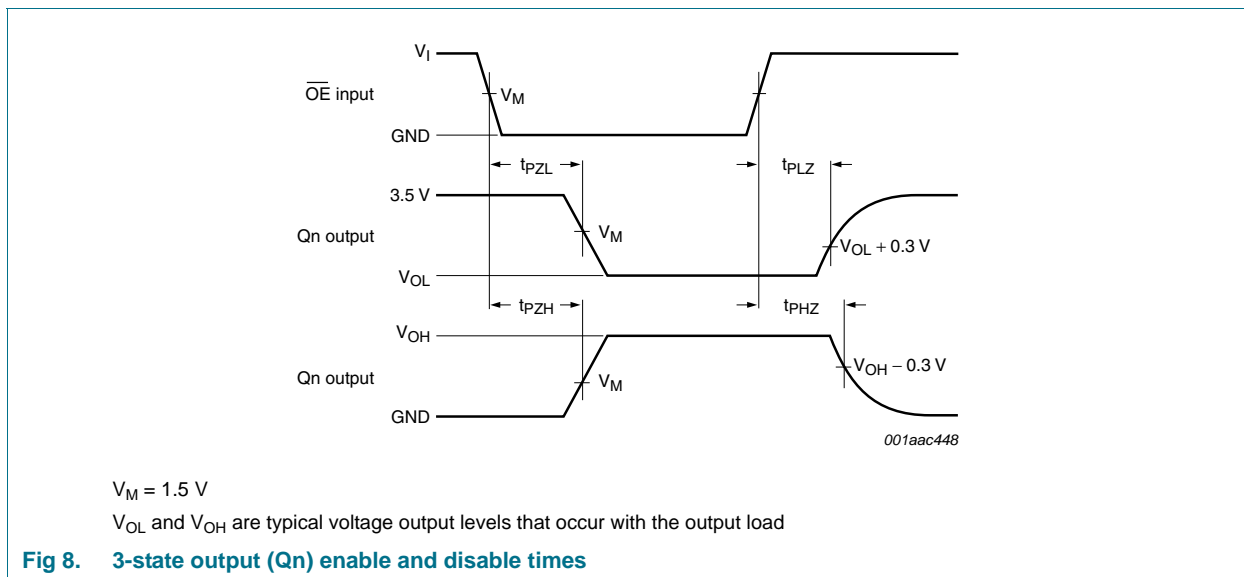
$V_I$

$\overline{OE}$ input

$V_M$

GND

$t_{PZL}$

$t_{PLZ}$

3.5 V

Qn output

$V_M$

$V_{OL}$

$V_{OL} + 0.3$ V

$t_{PZH}$

$t_{PHZ}$

$V_{OH}$

Qn output

$V_M$

$V_{OH} - 0.3$ V

GND

001aac448

$V_M = 1.5$ V

$V_{OL}$ and $V_{OH}$ are typical voltage output levels that occur with the output load

Fig 8. 3-state output (Qn) enable and disable times